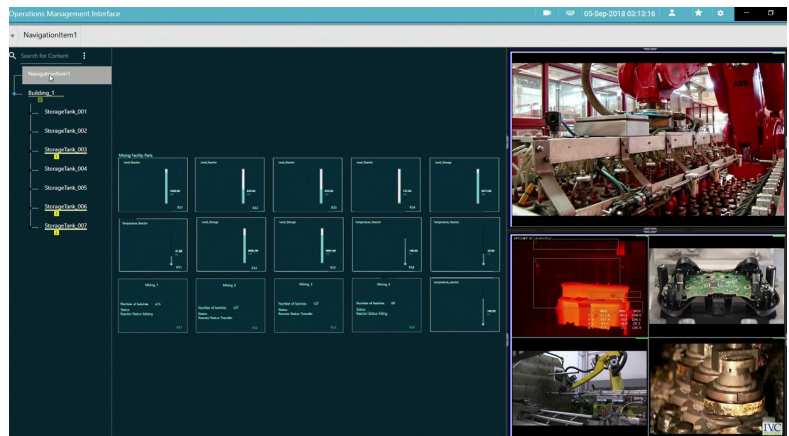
Operations Management Interface

05-Sep-2018 02:13:16

NavigationItem1

Search for Content

NavigationItem1

Building_1

StorageTank_001

StorageTank_002

StorageTank_003

StorageTank_004

StorageTank_005

StorageTank_006

StorageTank_007

Mixing Facility Parts

Level_Reactor

Level_Reactor

Level_Reactor

Level_Reactor

Level_Storage

Temperature_Reactor

Level_Storage

Level_Storage

Temperature_Reactor

Temperature_Reactor

Mixing_1

Number of batches

Status

Reactor Status Mixing

Mixing_2

Number of batches 127

Status

Reactor Status Transfer

Mixing_3

Number of batches 127

Status

Reactor Status Transfer

Mixing_4

Number of batches 69

Status

Reactor Status Idling

Temperature_Reactor

IVC